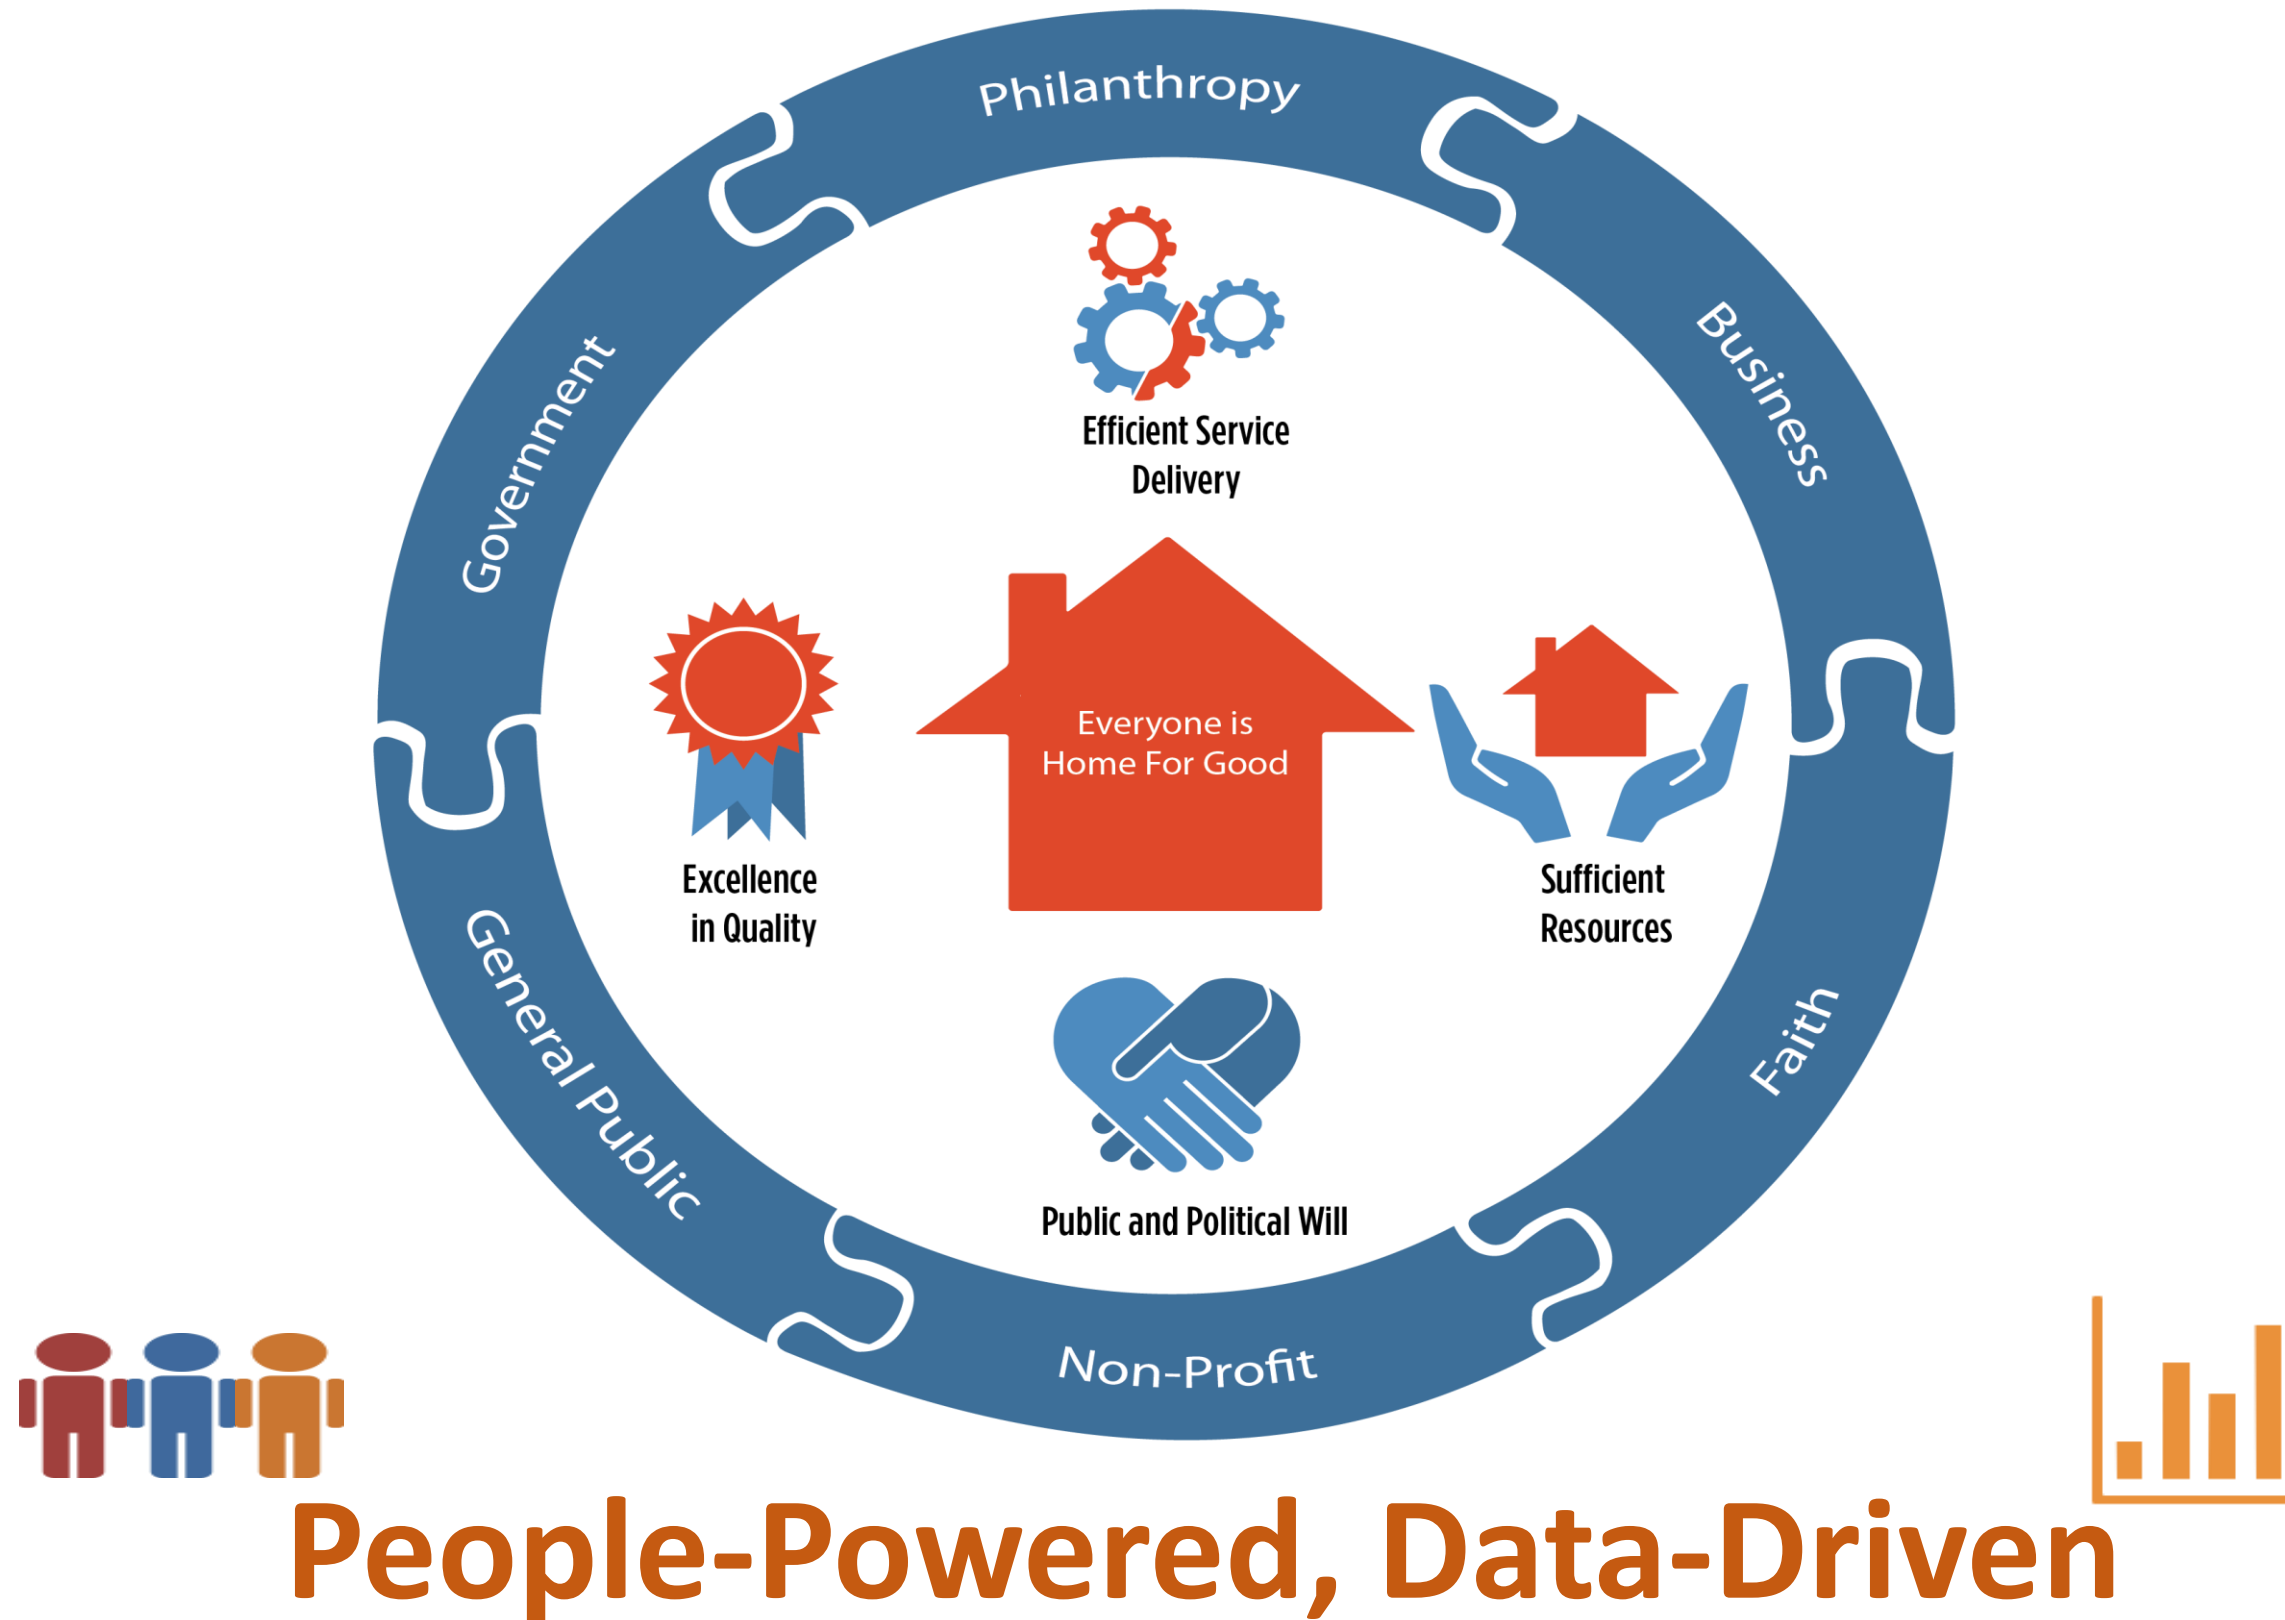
Philanthropy

Business

Faith

Non-Profit

General Public

Government

Efficient Service Delivery

Excellence in Quality

Everyone is Home For Good

Sufficient Resources

Public and Political Will

People-Powered, Data-Driven